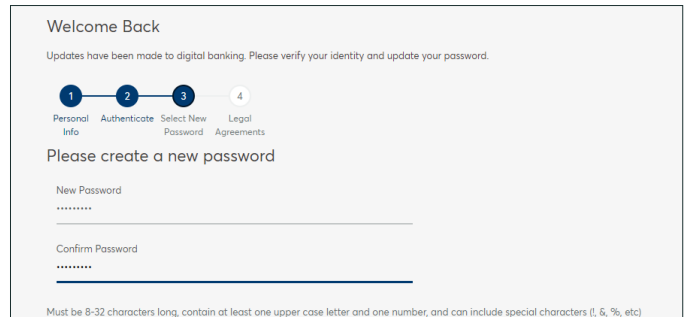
Welcome Back

Updates have been made to digital banking. Please verify your identity and update your password.

1
Personal Info

2
Authenticate

3
Select New Password

4
Legal Agreements

Please create a new password

New Password
•••••••••

Confirm Password
•••••••••

Must be 8-32 characters long, contain at least one upper case letter and one number, and can include special characters (!, &, %, etc)